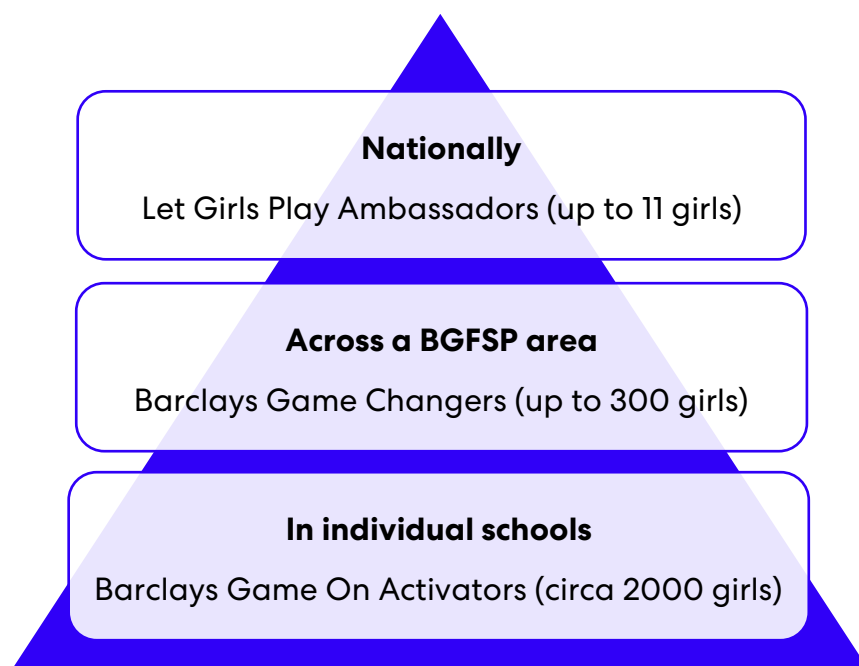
**Nationally**

Let Girls Play Ambassadors (up to 11 girls)

**Across a BGFSP area**

Barclays Game Changers (up to 300 girls)

**In individual schools**

Barclays Game On Activators (circa 2000 girls)